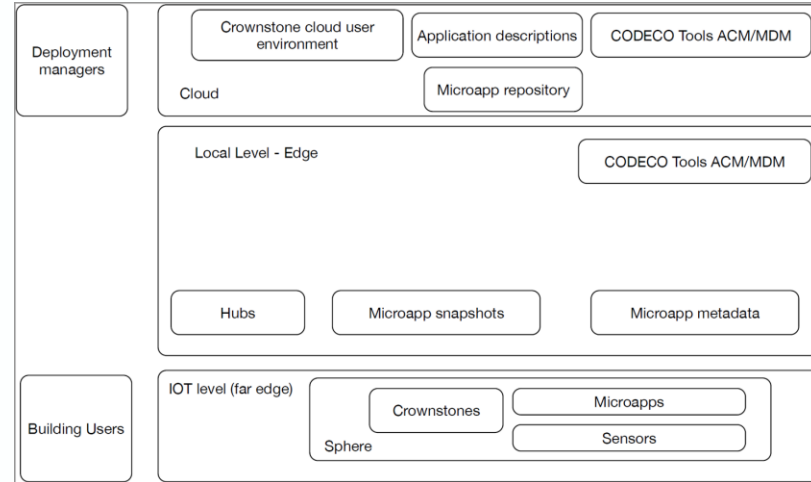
Deployment managers

Crownstone cloud user environment

Application descriptions

CODECO Tools ACM/MDM

Microapp repository

Cloud

Local Level - Edge

CODECO Tools ACM/MDM

Hubs

Microapp snapshots

Microapp metadata

Building Users

IOT level (far edge)

Crownstones

Microapps

Sensors

Sphere